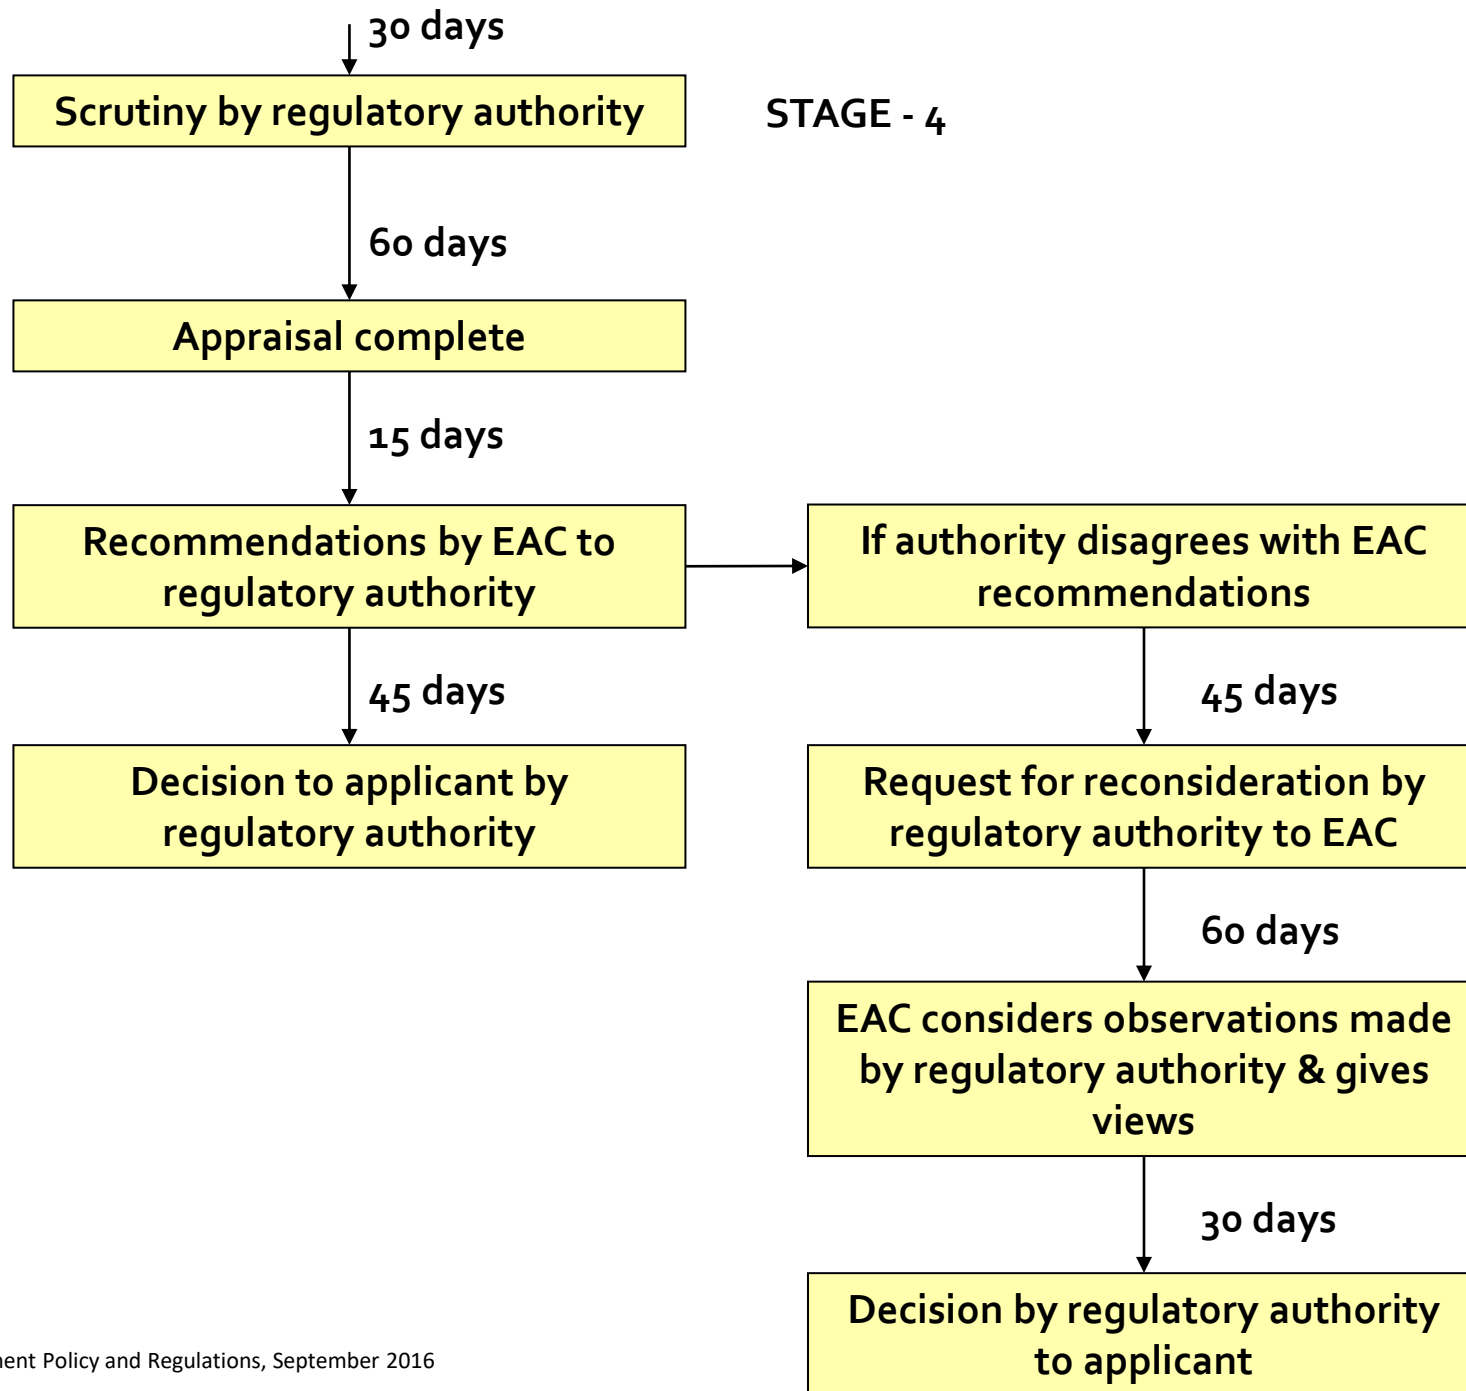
30 days

Scrutiny by regulatory authority

STAGE - 4

60 days

Appraisal complete

15 days

Recommendations by EAC to regulatory authority

If authority disagrees with EAC recommendations

45 days

45 days

Decision to applicant by regulatory authority

Request for reconsideration by regulatory authority to EAC

60 days

EAC considers observations made by regulatory authority & gives views

30 days

Decision by regulatory authority to applicant

ent Policy and Regulations, September 2016